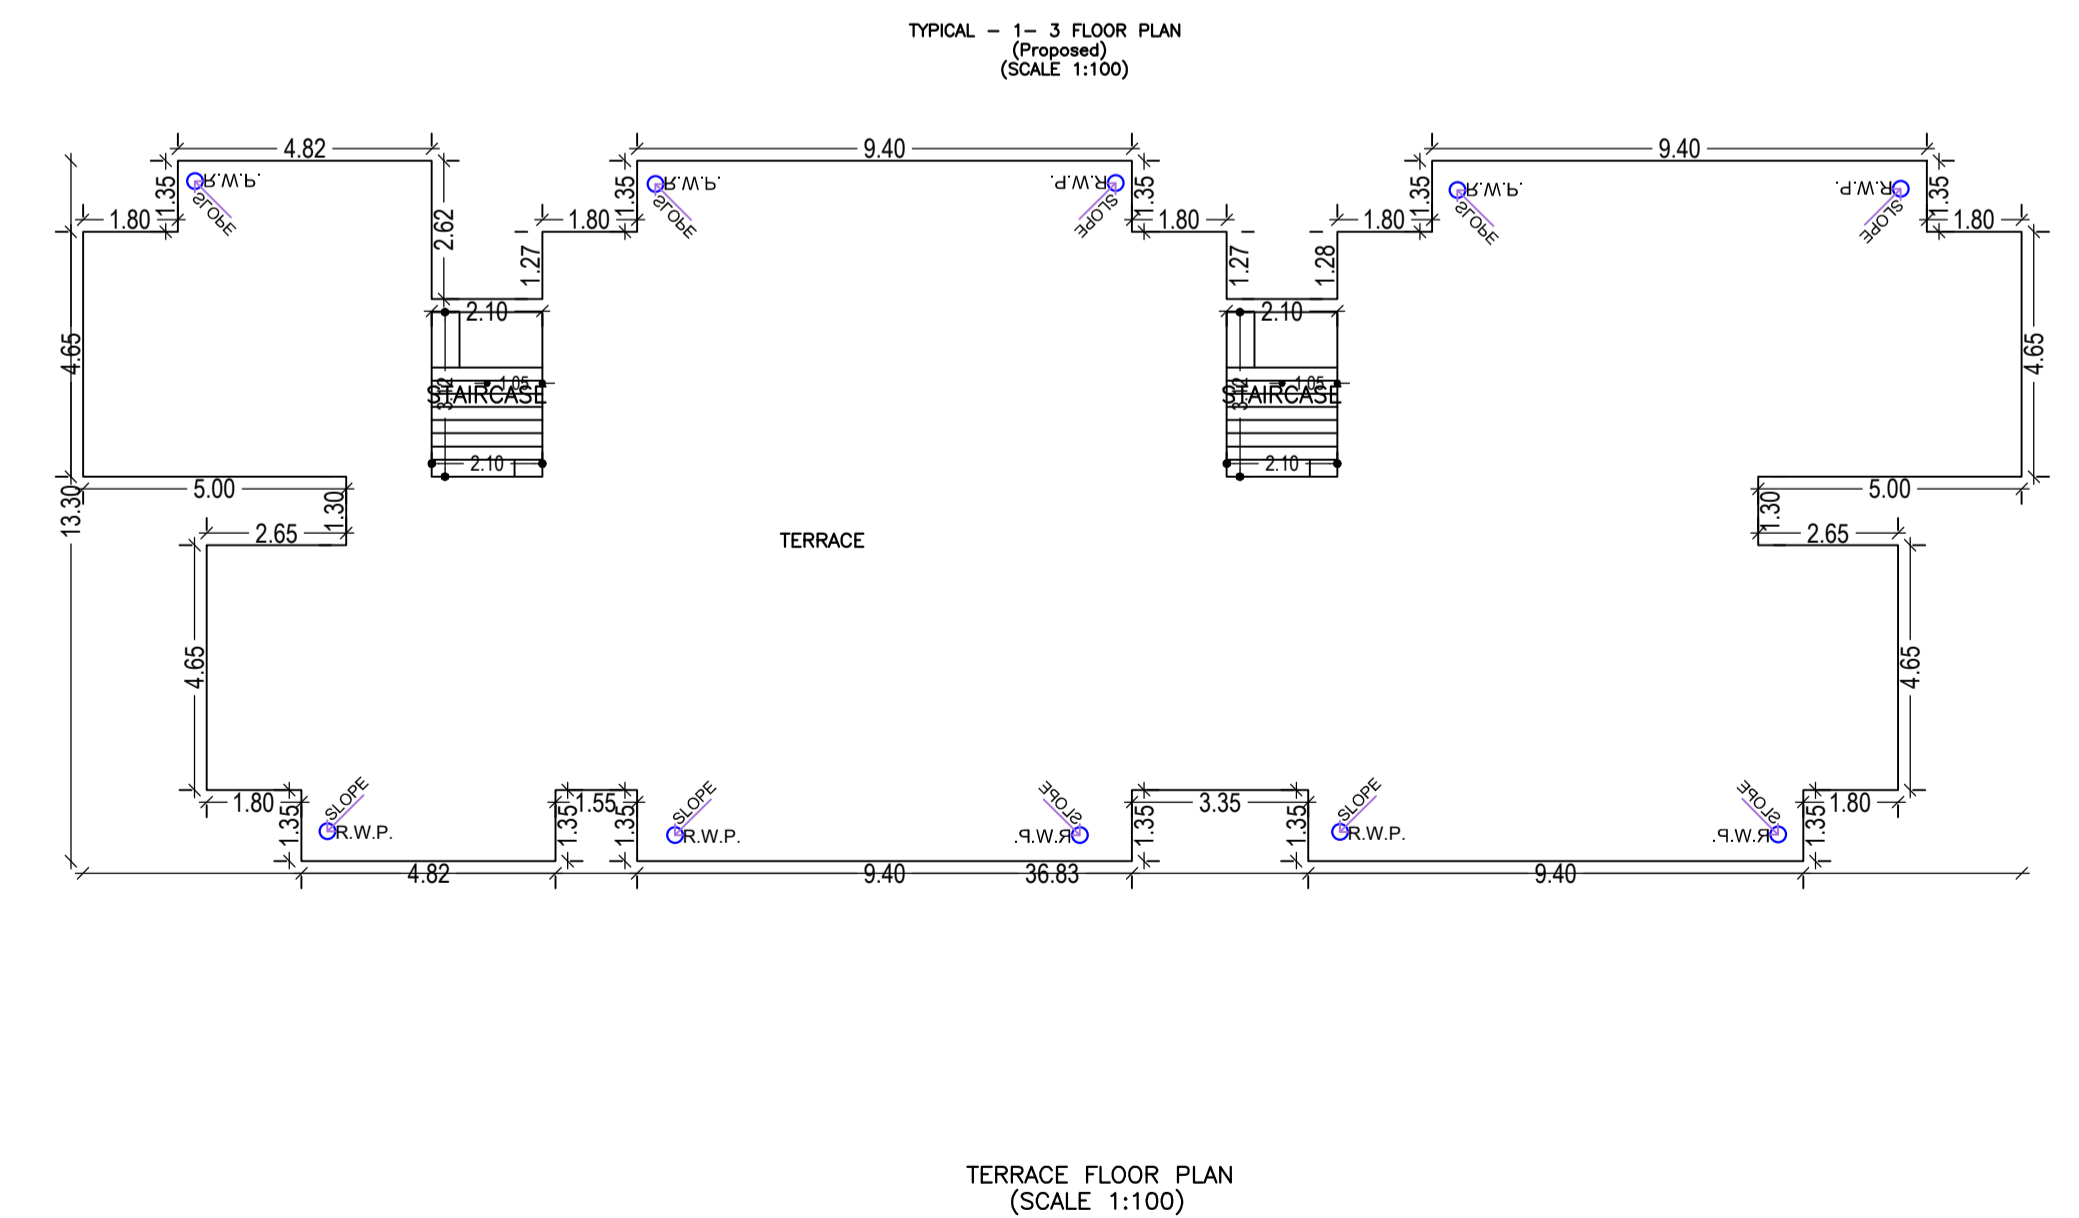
TYPICAL – 1– 3 FLOOR PLAN
(Proposed)
(SCALE 1:100)

4.82
9.40
9.40
1.35
R.W.P.
SLOPE
1.80
2.62
1.80
1.35
R.W.P.
SLOPE
R.W.P.
SLOPE
1.35
1.80
1.80
1.35
R.W.P.
SLOPE
R.W.P.
SLOPE
1.35
1.80
1.27
1.27
1.28
2.10
2.10
4.65
4.65
STAIRCASE
1.05
STAIRCASE
1.05
2.10
2.10
13.30
5.00
5.00
1.30
1.30
2.65
2.65
TERRACE
4.65
4.65
1.80
SLOPE
R.W.P.
1.35
1.35
1.55
1.35
SLOPE
R.W.P.
SLOPE
R.W.P.
1.35
3.35
1.35
SLOPE
R.W.P.
SLOPE
R.W.P.
1.35
1.80
4.82
9.40
36.83
9.40

TERRACE FLOOR PLAN
(SCALE 1:100)